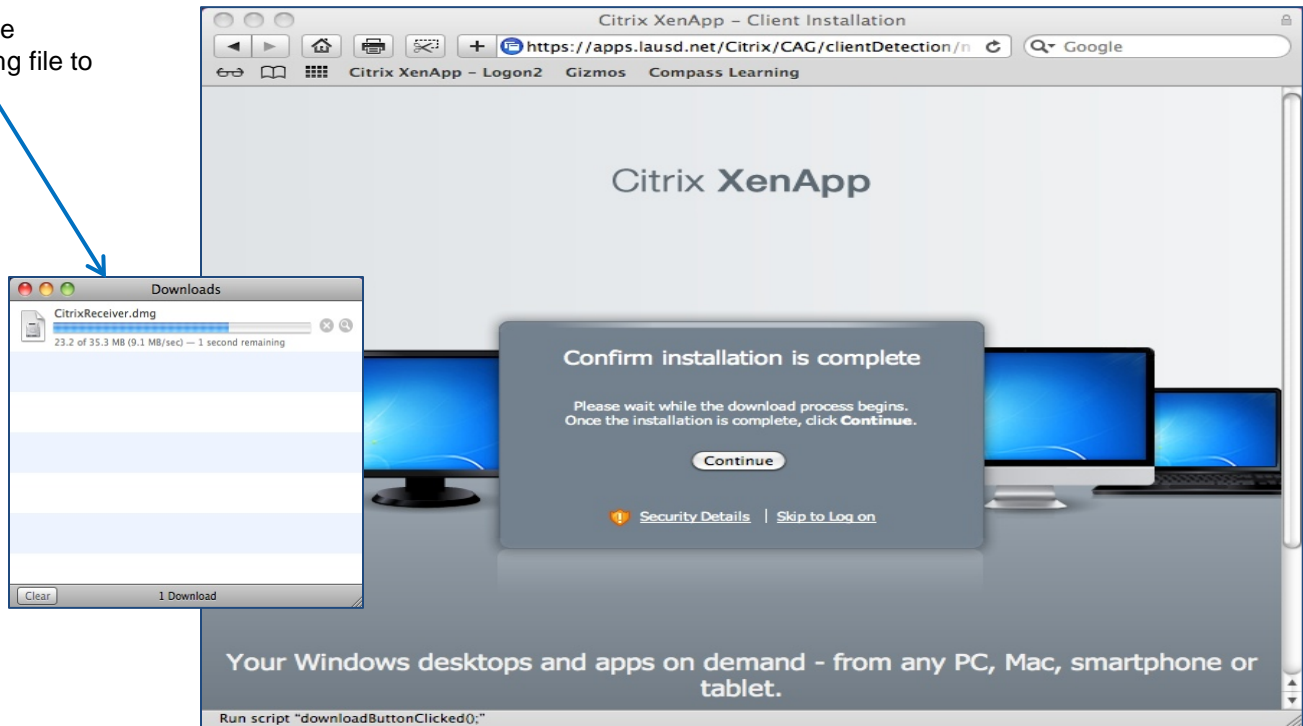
e
ng file to

Downloads

CitrixReceiver.dmg

23.2 of 35.3 MB (9.1 MB/sec) — 1 second remaining

Clear

1 Download

Citrix XenApp – Client Installation

https://apps.lausd.net/Citrix/CAG/clientDetection/n

Google

Citrix XenApp – Logon2 Gizmos Compass Learning

Citrix XenApp

Confirm installation is complete

Please wait while the download process begins. Once the installation is complete, click **Continue**.

Continue

Security Details | Skip to Log on

Your Windows desktops and apps on demand - from any PC, Mac, smartphone or tablet.

Run script "downloadButtonClicked();"